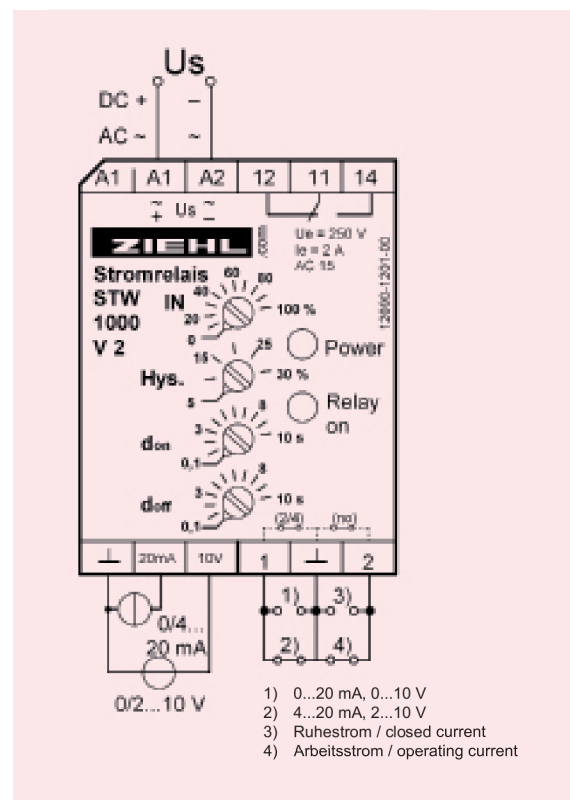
Us

DC + –

AC ~ ~

A1 A1 A2 12 11 14

Us

ZIEHL

Ue = 250 V
Ie = 2 A
AC 15

12680-1201-00

Stromrelais
STW
1000
V 2

IN
0 20 40 60 80 100 %

Power

Hys.
5 15 25 30 %

Relay on

don
0,1 3 8 10 s

doff
0,1 3 8 10 s

(2/4) (no)

⊥ 20mA 10V 1 ⊥ 2

1) 3)
2) 4)

0/4...
20 mA

0/2...10 V

1) 0...20 mA, 0...10 V
2) 4...20 mA, 2...10 V
3) Ruhestrom / closed current
4) Arbeitsstrom / operating current